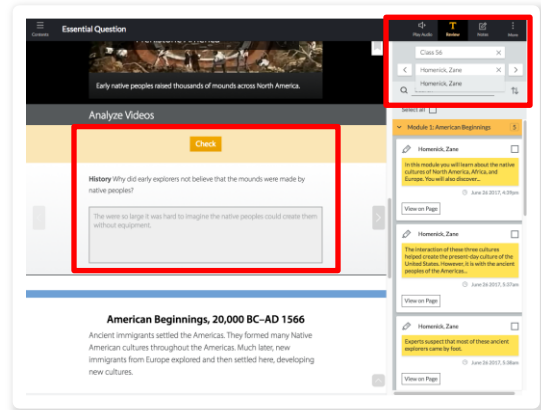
Contents

Essential Question

Early native peoples raised thousands of mounds across North America.

Analyze Videos

Check

History Why did early explorers not believe that the mounds were made by native peoples?

The were so large it was hard to imagine the native peoples could create them without equipment.

American Beginnings, 20,000 BC–AD 1566

Ancient immigrants settled the Americas. They formed many Native American cultures throughout the Americas. Much later, new immigrants from Europe explored and then settled here, developing new cultures.

Play Audio

Review

Notes

More

Class S6

Homenick, Zane

Homenick, Zane

Select all

Module 1: American Beginnings

Homenick, Zane

In this module you will learn about the native cultures of North America, Africa, and Europe. You will also discover...

June 26 2017, 4:39pm

View on Page

Homenick, Zane

The interaction of these three cultures helped create the present-day culture of the United States. However, it is with the ancient peoples of the Americas...

June 26 2017, 5:37am

View on Page

Homenick, Zane

Experts suspect that most of these ancient explorers came by foot.

June 26 2017, 5:38am

View on Page